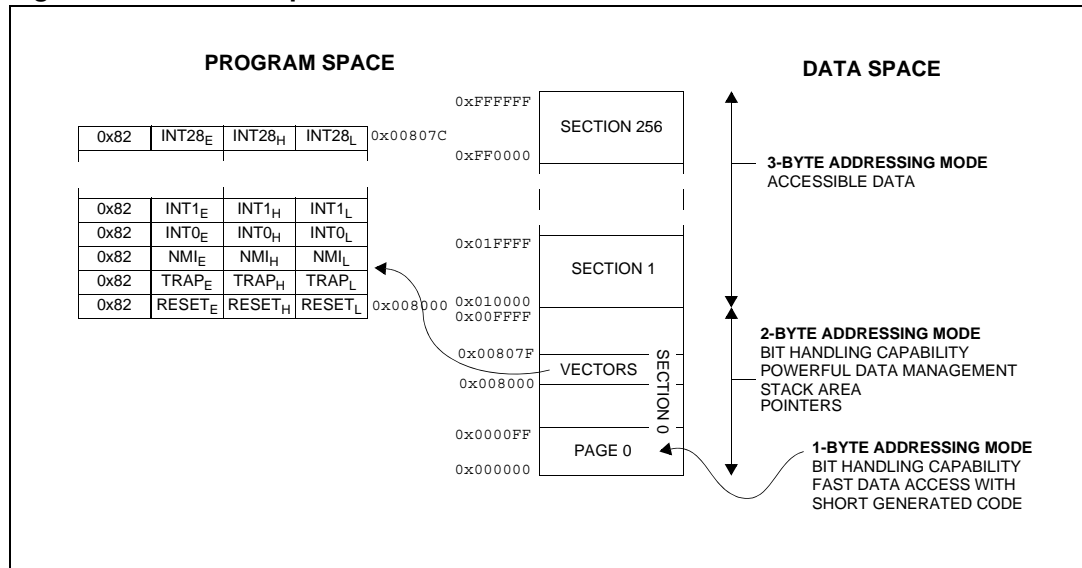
PROGRAM SPACE

| 0x82 | $INT28_E$ | $INT28_H$ | $INT28_L$ |
|---|---|---|---|

0x00807C

| 0x82 | $INT1_E$ | $INT1_H$ | $INT1_L$ |
|---|---|---|---|
| 0x82 | $INT0_E$ | $INT0_H$ | $INT0_L$ |
| 0x82 | $NMI_E$ | $NMI_H$ | $NMI_L$ |
| 0x82 | $TRAP_E$ | $TRAP_H$ | $TRAP_L$ |
| 0x82 | $RESET_E$ | $RESET_H$ | $RESET_L$ |

0x008000

DATA SPACE

0xFFFFFF
SECTION 256
0xFF0000

0x01FFFF
SECTION 1
0x010000
0x00FFFF

0x00807F
VECTORS
0x008000
SECTION 0

0x0000FF
PAGE 0
0x000000

3-BYTE ADDRESSING MODE
ACCESSIBLE DATA

2-BYTE ADDRESSING MODE
BIT HANDLING CAPABILITY
POWERFUL DATA MANAGEMENT
STACK AREA
POINTERS

1-BYTE ADDRESSING MODE
BIT HANDLING CAPABILITY
FAST DATA ACCESS WITH
SHORT GENERATED CODE